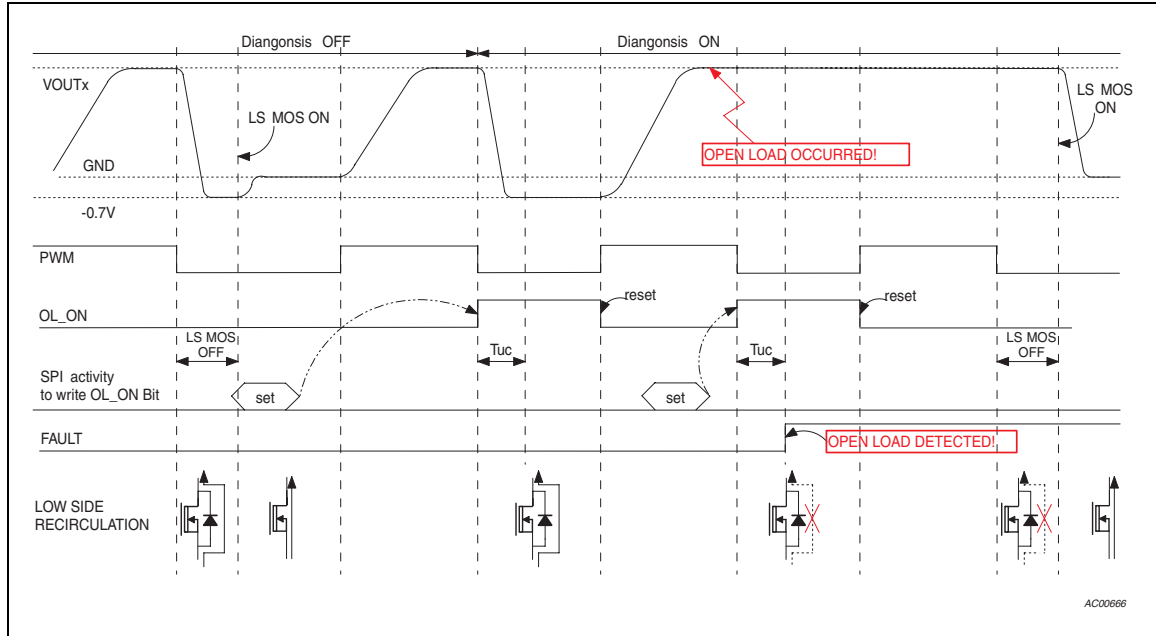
Diangonsis OFF

Diangonsis ON

VOUTx

LS MOS ON

LS MOS ON

OPEN LOAD OCCURRED!

GND

-0.7V

PWM

reset

reset

OL_ON

LS MOS OFF

Tuc

Tuc

LS MOS OFF

SPI activity to write OL_ON Bit

set

set

FAULT

OPEN LOAD DETECTED!

LOW SIDE RECIRCULATION

AC00666